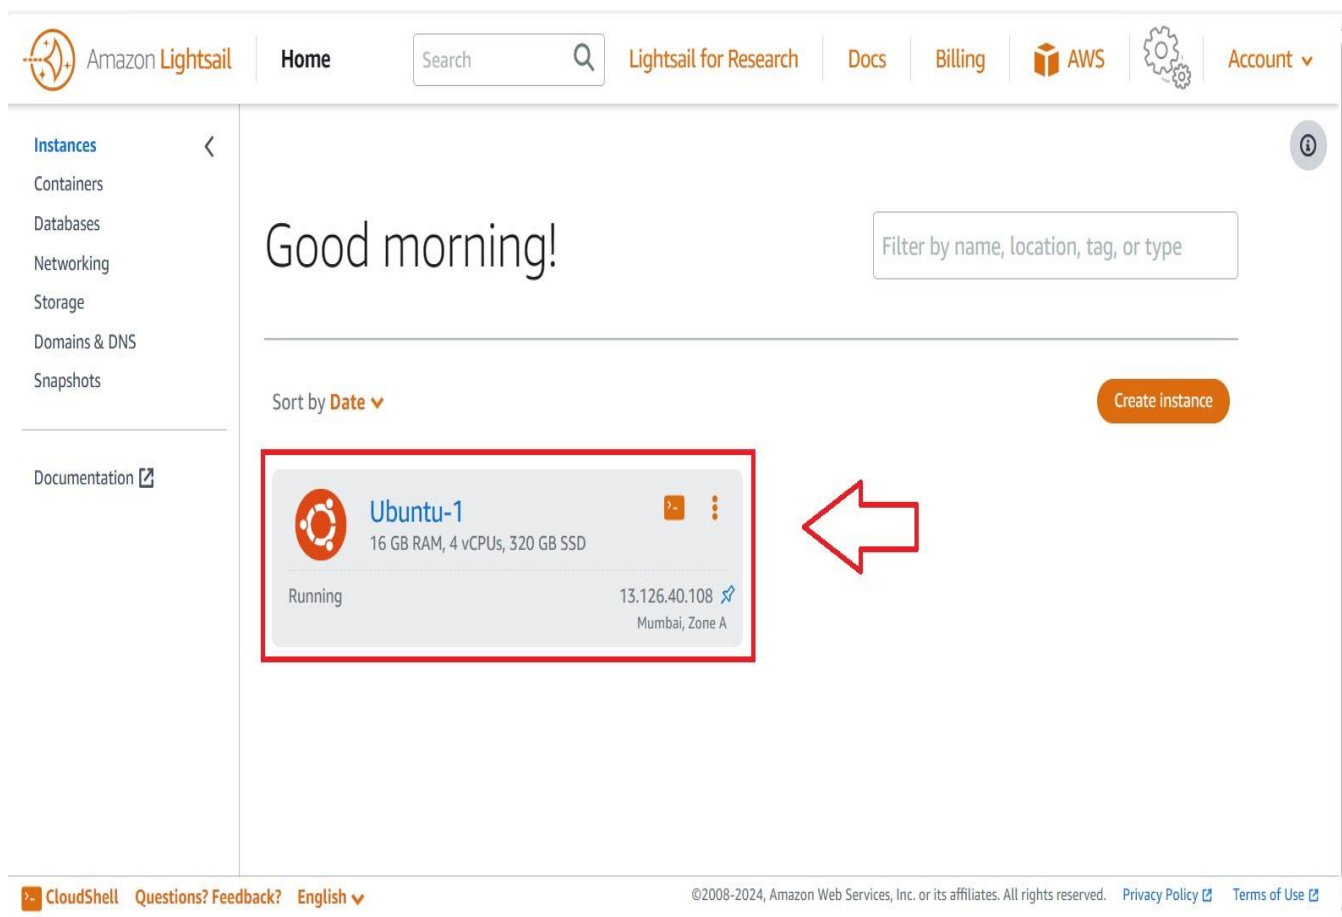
Amazon Lightsail Home Search Lightsail for Research Docs Billing AWS Account

Instances
Containers
Databases
Networking
Storage
Domains & DNS
Snapshots

Documentation

Good morning!

Filter by name, location, tag, or type

Sort by Date

Create instance

Ubuntu-1
16 GB RAM, 4 vCPUs, 320 GB SSD

Running

13.126.40.108
Mumbai, Zone A

CloudShell Questions? Feedback? English

©2008-2024, Amazon Web Services, Inc. or its affiliates. All rights reserved. Privacy Policy Terms of Use